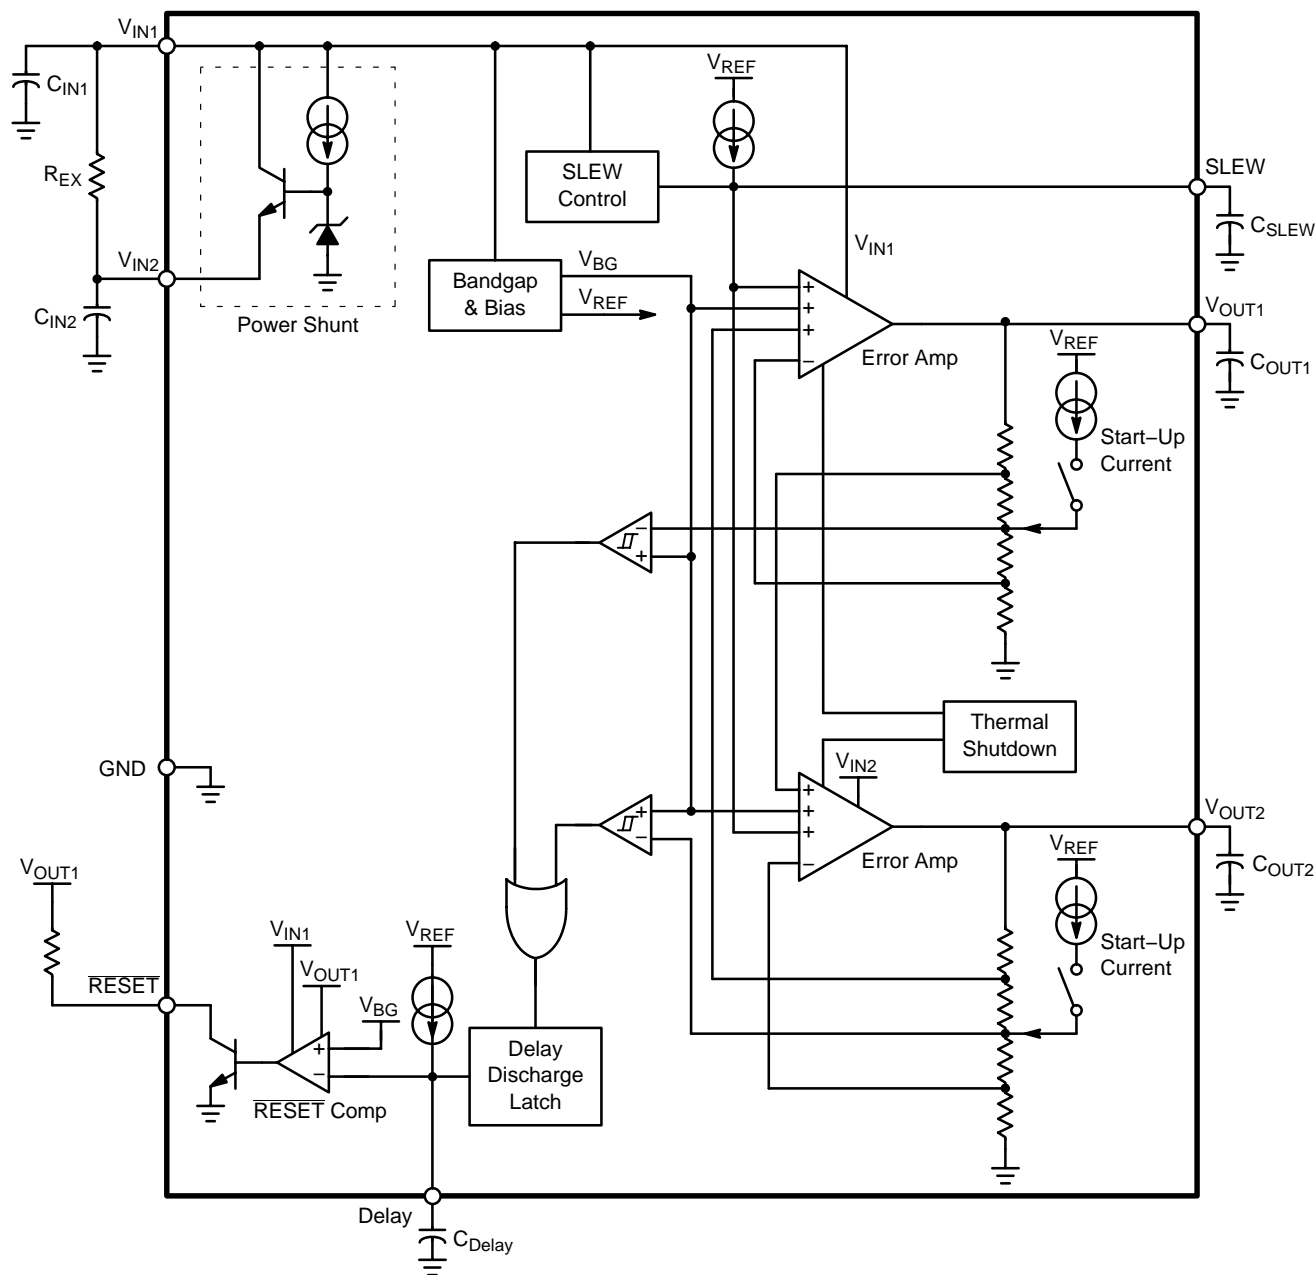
$V_{IN1}$

$C_{IN1}$

$R_{EX}$

$V_{IN2}$

$C_{IN2}$

Power Shunt

SLEW Control

$V_{REF}$

SLEW

$C_{SLEW}$

$V_{IN1}$

Bandgap & Bias

$V_{BG}$

$V_{REF}$

+
+
+
−

Error Amp

$V_{OUT1}$

$C_{OUT1}$

$V_{REF}$

Start−Up Current

−
+

Thermal Shutdown

$V_{IN2}$

+
−

+
+
+
−

Error Amp

$V_{OUT2}$

$C_{OUT2}$

$V_{REF}$

Start−Up Current

GND

$V_{OUT1}$

$\overline{RESET}$

$V_{IN1}$

$V_{OUT1}$

$V_{BG}$

$V_{REF}$

+
−

$\overline{RESET}$ Comp

Delay Discharge Latch

Delay

$C_{Delay}$